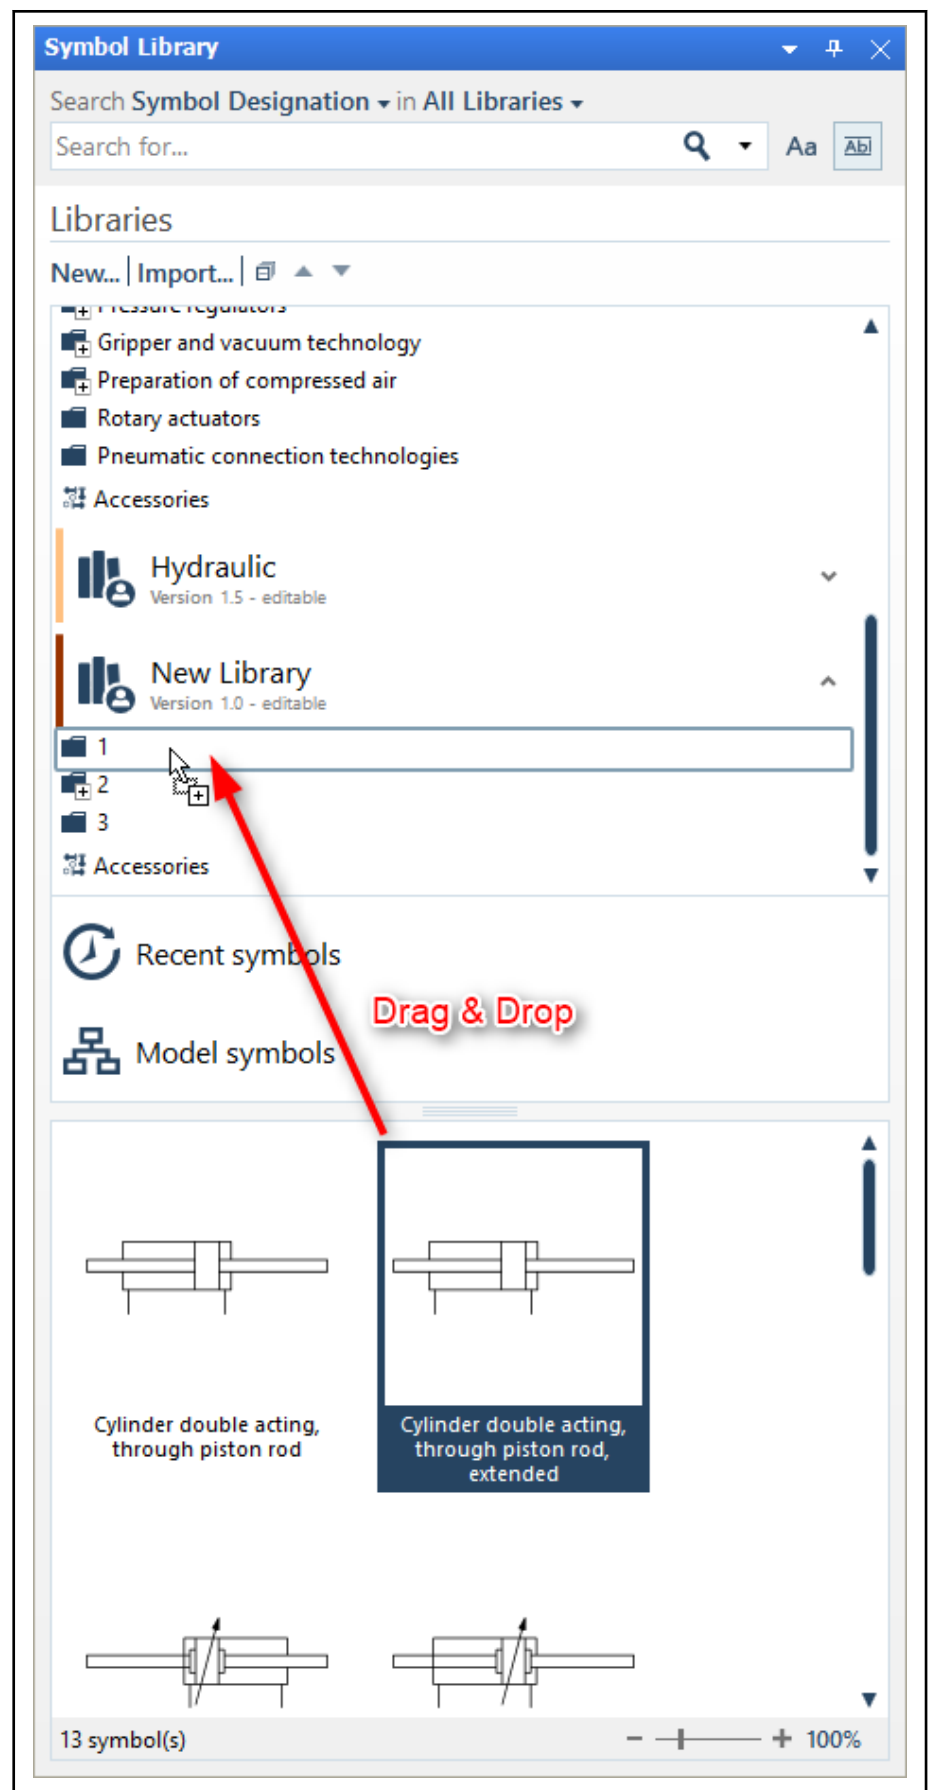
Symbol Library

Search Symbol Designation in All Libraries

Search for...

Aa

Libraries

New... | Import... |

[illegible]

Gripper and vacuum technology

Preparation of compressed air

Rotary actuators

Pneumatic connection technologies

Accessories

Hydraulic
Version 1.5 - editable

New Library
Version 1.0 - editable

1

2

3

Accessories

Recent symbols

Model symbols

Drag & Drop

Cylinder double acting, through piston rod

Cylinder double acting, through piston rod, extended

13 symbol(s)

100%